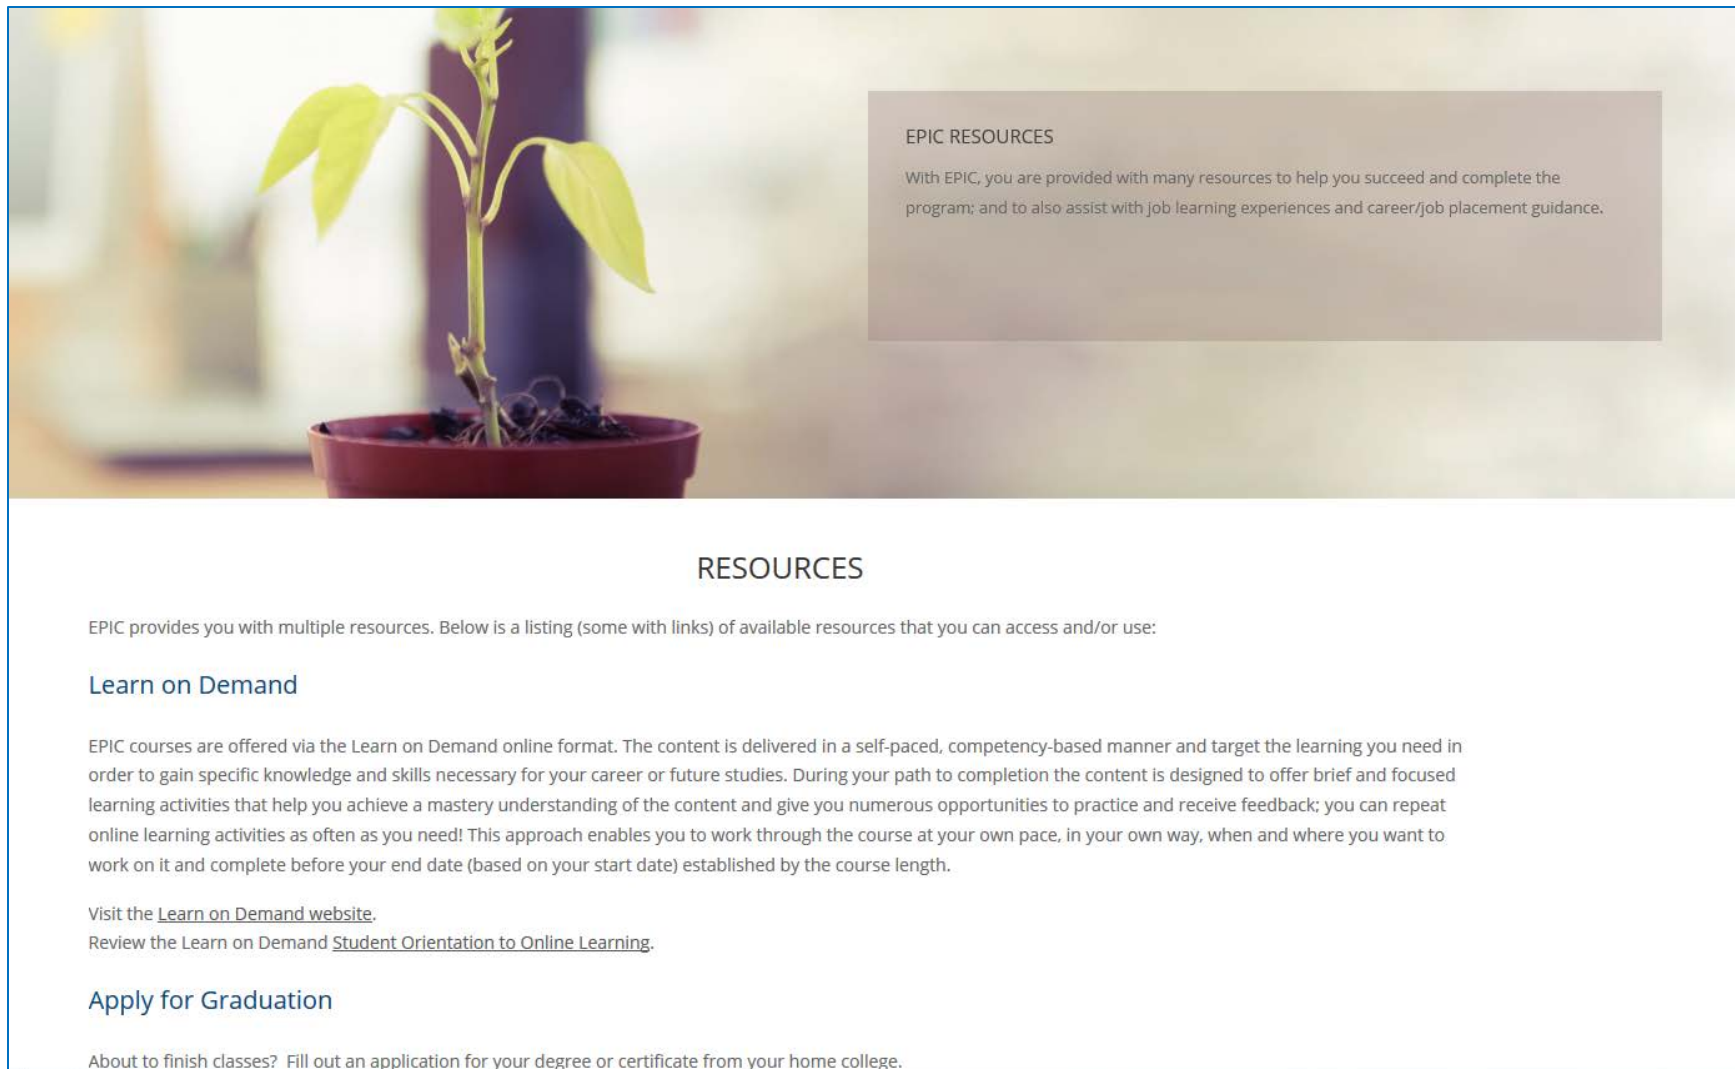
EPIC RESOURCES

With EPIC, you are provided with many resources to help you succeed and complete the program; and to also assist with job learning experiences and career/job placement guidance.

RESOURCES

EPIC provides you with multiple resources. Below is a listing (some with links) of available resources that you can access and/or use:

Learn on Demand

EPIC courses are offered via the Learn on Demand online format. The content is delivered in a self-paced, competency-based manner and target the learning you need in order to gain specific knowledge and skills necessary for your career or future studies. During your path to completion the content is designed to offer brief and focused learning activities that help you achieve a mastery understanding of the content and give you numerous opportunities to practice and receive feedback; you can repeat online learning activities as often as you need! This approach enables you to work through the course at your own pace, in your own way, when and where you want to work on it and complete before your end date (based on your start date) established by the course length.

Visit the Learn on Demand website.
Review the Learn on Demand Student Orientation to Online Learning.

Apply for Graduation

About to finish classes? Fill out an application for your degree or certificate from your home college.